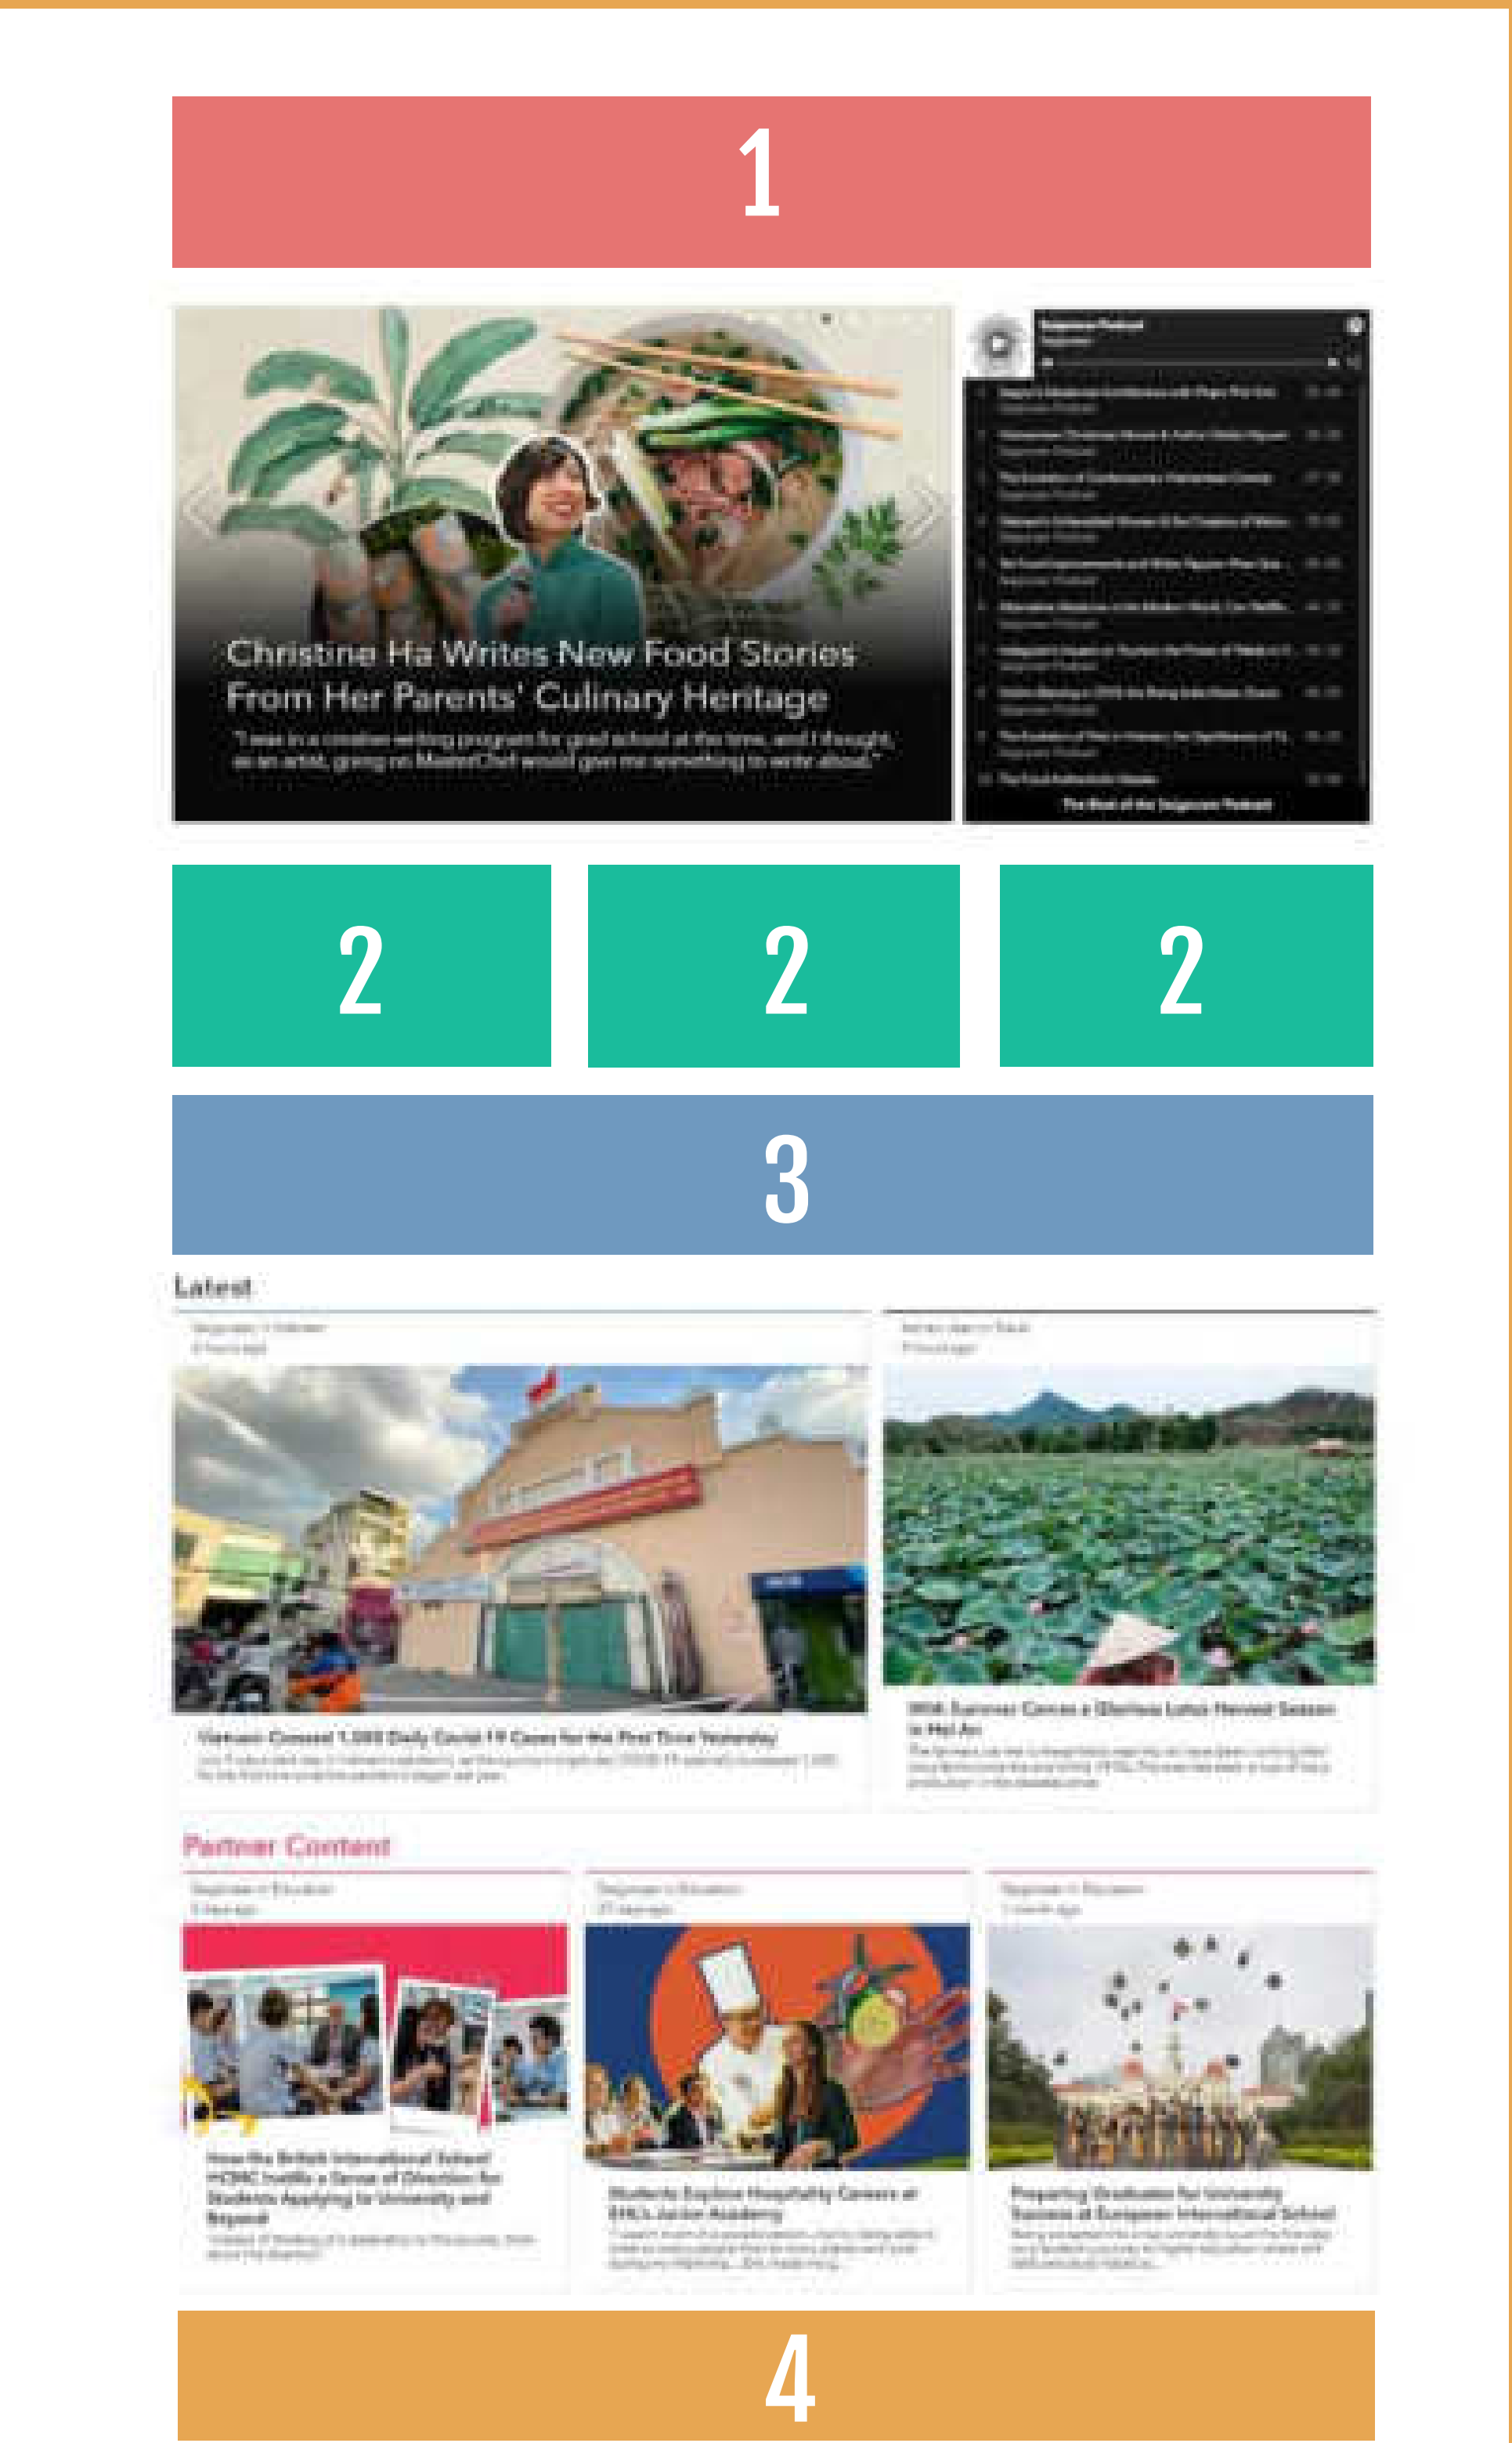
1

Christine Ha Writes New Food Stories From Her Parents' Culinary Heritage

"I was in a creative writing program for grad school at the time, and I thought, as an artist, going on MasterChef would give me something to write about."

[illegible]

2

2

2

3

Latest

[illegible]

Partner Content

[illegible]

4